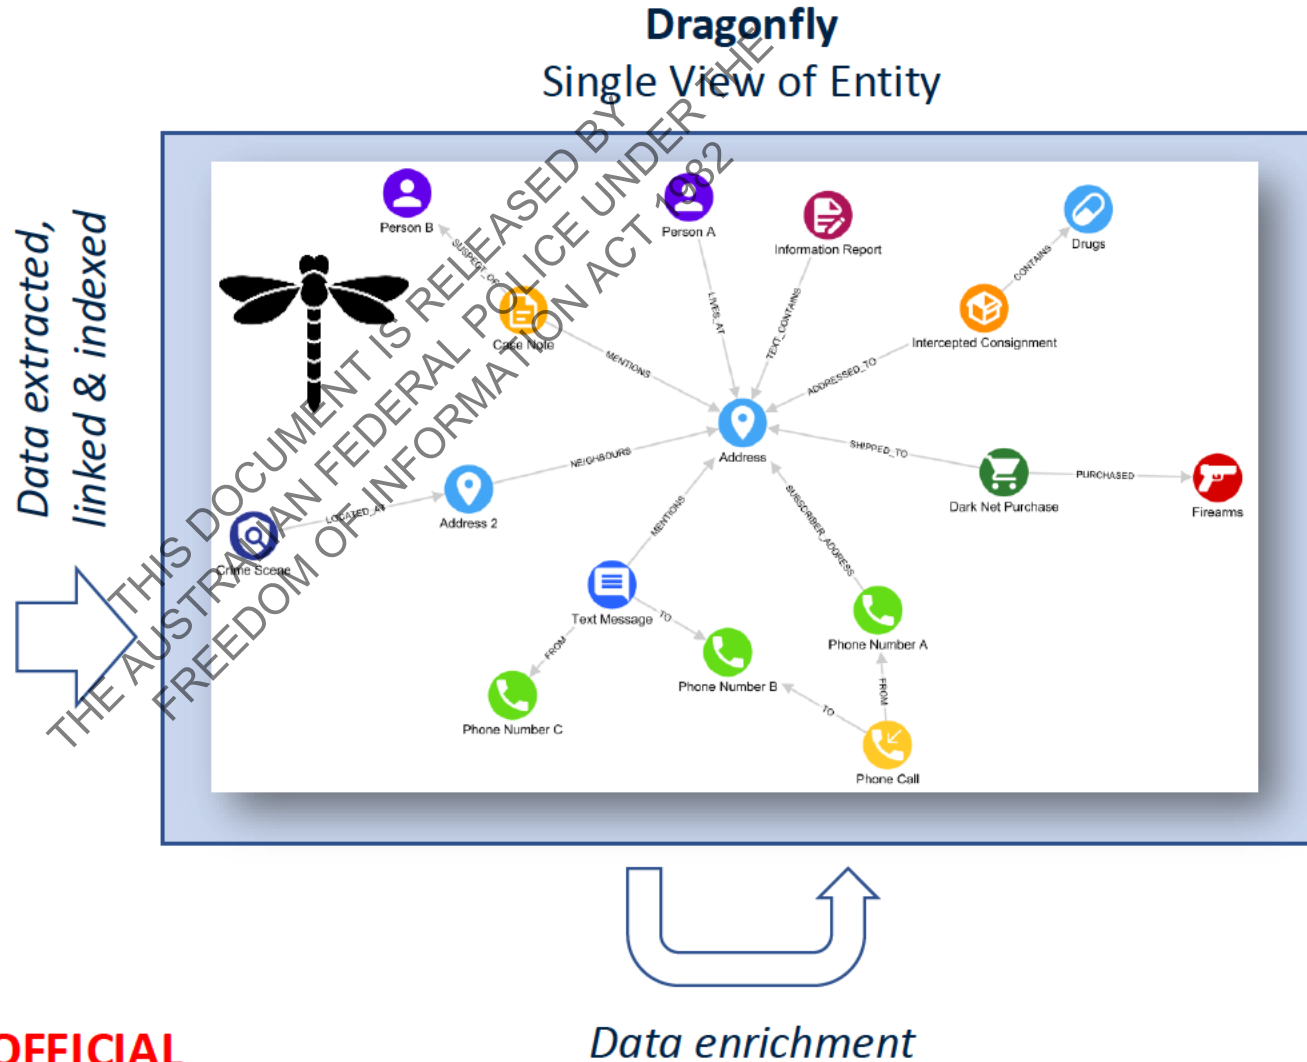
Dragonfly
Single View of Entity

Data extracted, linked & indexed

Person B
SUSPECT_OF
Person A
Information Report
Drugs
CONTAINS
Case Note
LIVES_AT
TEXT_CONTAINS
Intercepted Consignment
MENTIONS
ADDRESSED_TO
Address
SHIPPED_TO
NEIGHBOURS
Dark Net Purchase
PURCHASED
Firearms
Address 2
LOCATED_AT
Crime Scene
MENTIONS
SUBSCRIBER_ADDRESS
Text Message
TO
FROM
Phone Number A
Phone Number B
Phone Number C
FROM
TO
Phone Call

THIS DOCUMENT IS RELEASED BY
THE AUSTRALIAN FEDERAL POLICE UNDER THE
FREEDOM OF INFORMATION ACT 1982

OFFICIAL

Data enrichment